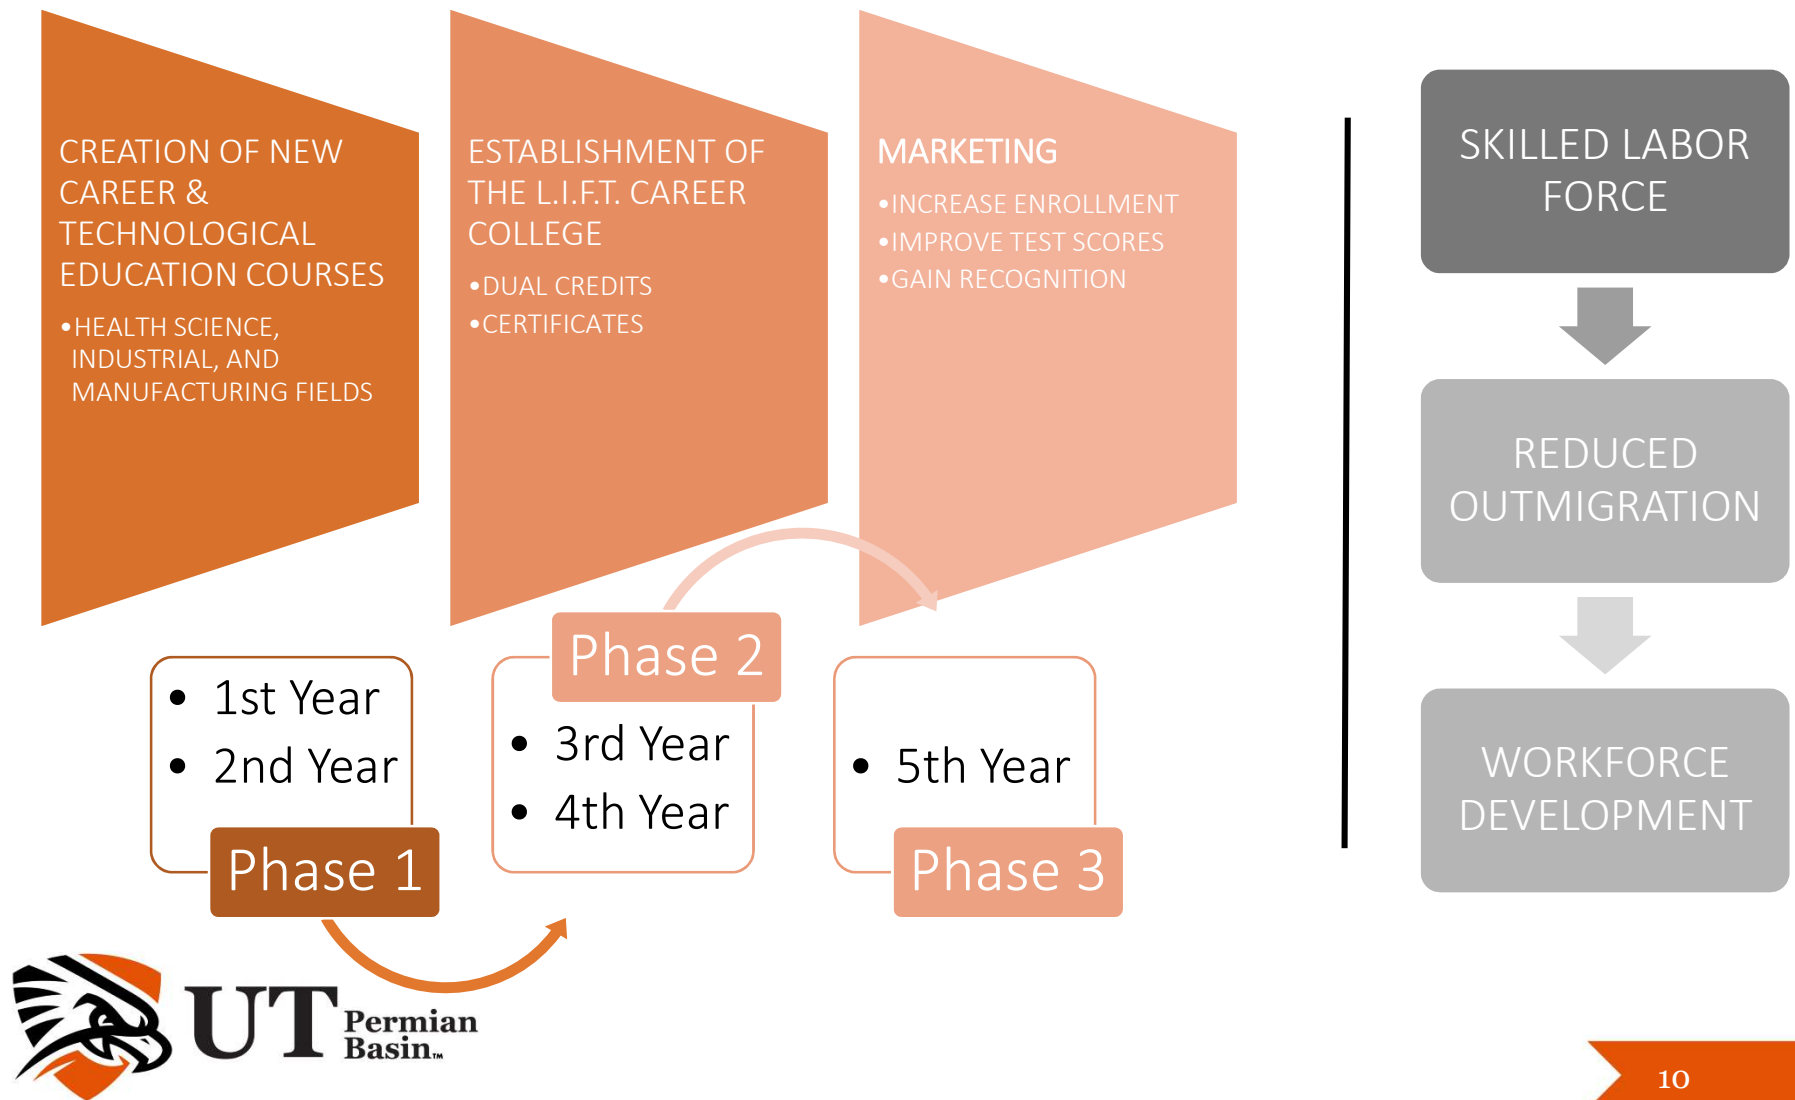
CREATION OF NEW CAREER & TECHNOLOGICAL EDUCATION COURSES

• HEALTH SCIENCE, INDUSTRIAL, AND MANUFACTURING FIELDS

ESTABLISHMENT OF THE L.I.F.T. CAREER COLLEGE

• DUAL CREDITS
• CERTIFICATES

MARKETING

• INCREASE ENROLLMENT
• IMPROVE TEST SCORES
• GAIN RECOGNITION

• 1st Year
• 2nd Year

Phase 1

Phase 2

• 3rd Year
• 4th Year

• 5th Year

Phase 3

SKILLED LABOR FORCE

REDUCED OUTMIGRATION

WORKFORCE DEVELOPMENT

UT Permian Basin™

10